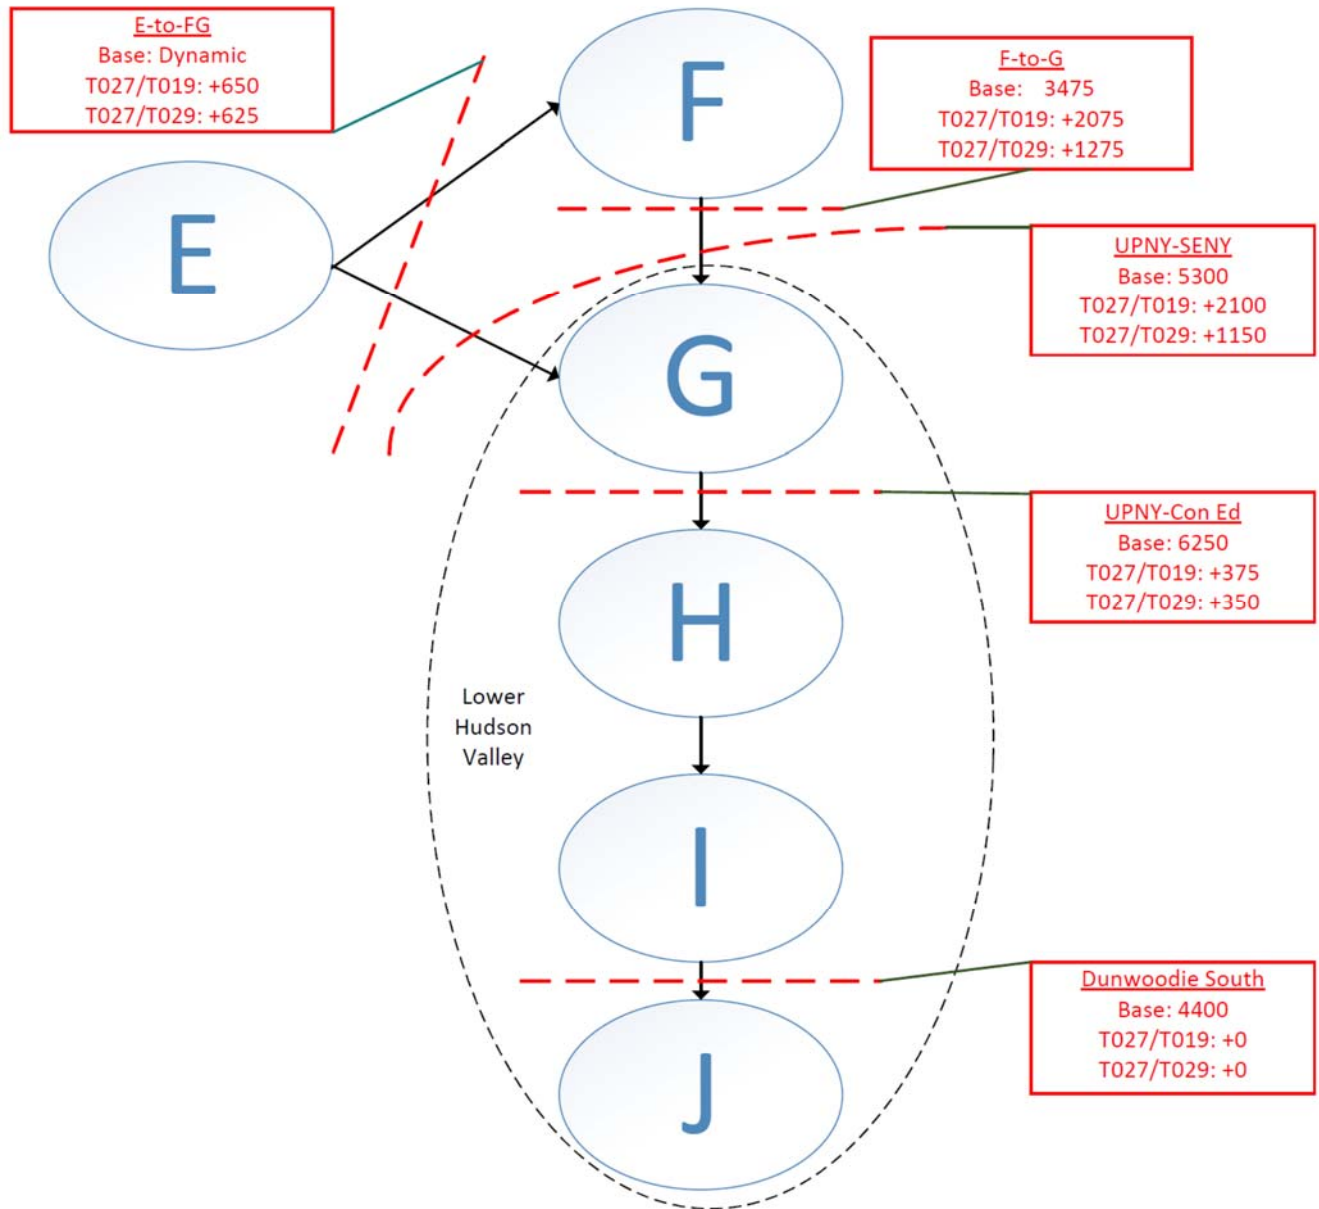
E-to-FG
Base: Dynamic
T027/T019: +650
T027/T029: +625

F

F-to-G
Base: 3475
T027/T019: +2075
T027/T029: +1275

E

UPNY-SENY
Base: 5300
T027/T019: +2100
T027/T029: +1150

G

UPNY-Con Ed
Base: 6250
T027/T019: +375
T027/T029: +350

H

Lower Hudson Valley

I

Dunwoodie South
Base: 4400
T027/T019: +0
T027/T029: +0

J